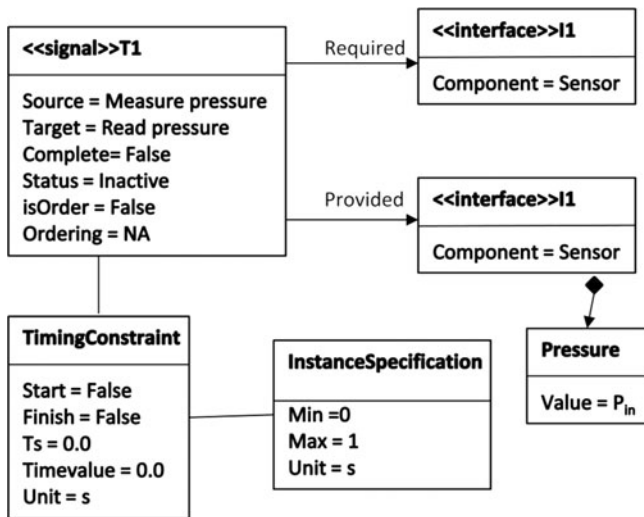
<<signal>>T1

Source = Measure pressure
Target = Read pressure
Complete= False
Status = Inactive
isOrder = False
Ordering = NA

Required

<<interface>>I1

Component = Sensor

Provided

<<interface>>I1

Component = Sensor

TimingConstraint

Start = False
Finish = False
Ts = 0.0
Timevalue = 0.0
Unit = s

InstanceSpecification

Min =0
Max = 1
Unit = s

Pressure

Value = $P_{in}$